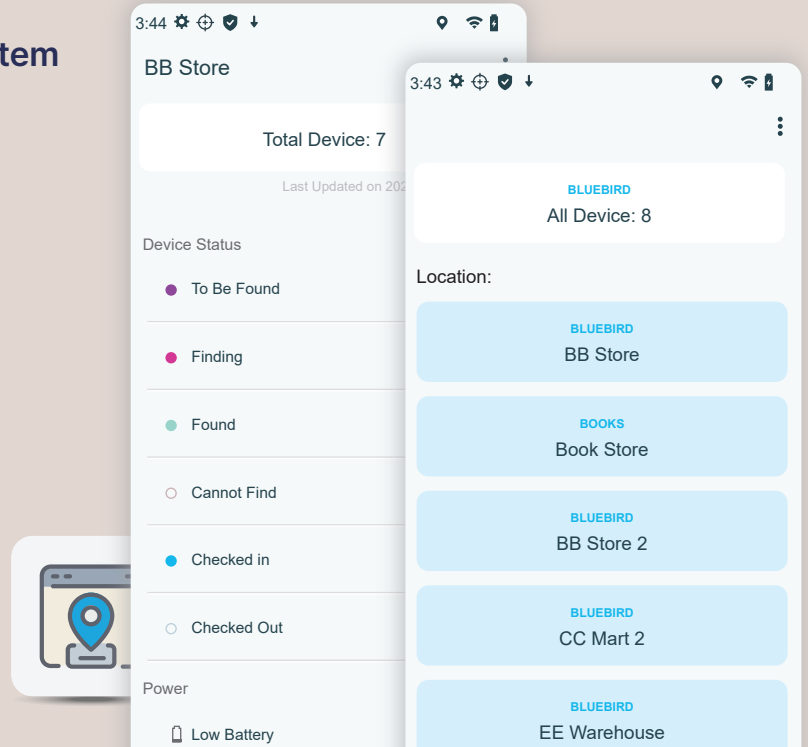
tem

3:44

BB Store

Total Device: 7

Last Updated on 20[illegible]

Device Status

To Be Found

Finding

Found

Cannot Find

Checked in

Checked Out

Power

Low Battery

3:43

BLUEBIRD
All Device: 8

Location:

BLUEBIRD
BB Store

BOOKS
Book Store

BLUEBIRD
BB Store 2

BLUEBIRD
CC Mart 2

BLUEBIRD
EE Warehouse